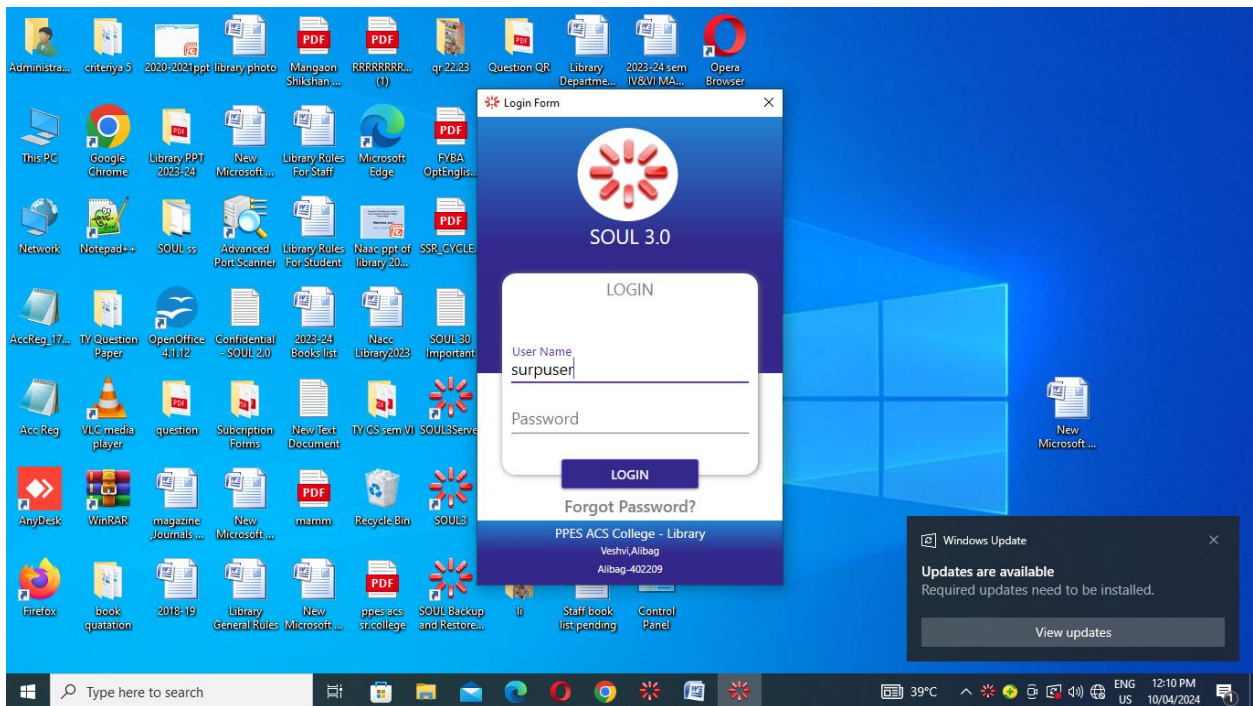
Administra... criteriya 5 2020-2021ppt library photo Mangaon Shikshan ... RRRRRRRR... (1) qr 22.23 Question QR Library Departme... 2023-24 sem IV&VI MA... Opera Browser

This PC Google Chrome Library PPT 2023-24 New Microsoft ... Library Rules For Staff Microsoft Edge FYBA OptEnglis...

Network Notepad++ SOUL ss Advanced Port Scanner Library Rules For Student Naac ppt of library 20... SSR_CYCLE...

AccReg_17... TY Question Paper OpenOffice 4.1.12 Confidential - SOUL 2.0 2023-24 Books list Nacc Library2023 SOUL 30 Important

Acc Reg VLC media player question Subcription Forms New Text Document TY CS sem VI SOUL3Serve...

AnyDesk WinRAR magazine Journals ... New Microsoft ... mamm Recycle Bin SOUL3

Firefox book quatation 2018-19 Library General Rules New Microsoft ... ppes acs sr.college SOUL Backup and Restore... li Staff book list pending Control Panel

New Microsoft ...

Login Form

SOUL 3.0

LOGIN

User Name
surpuser

Password

LOGIN

Forgot Password?

PPES ACS College - Library
Veshvi,Alibag
Alibag-402209

Windows Update
Updates are available
Required updates need to be installed.
View updates

Type here to search

39°C ENG US 12:10 PM 10/04/2024